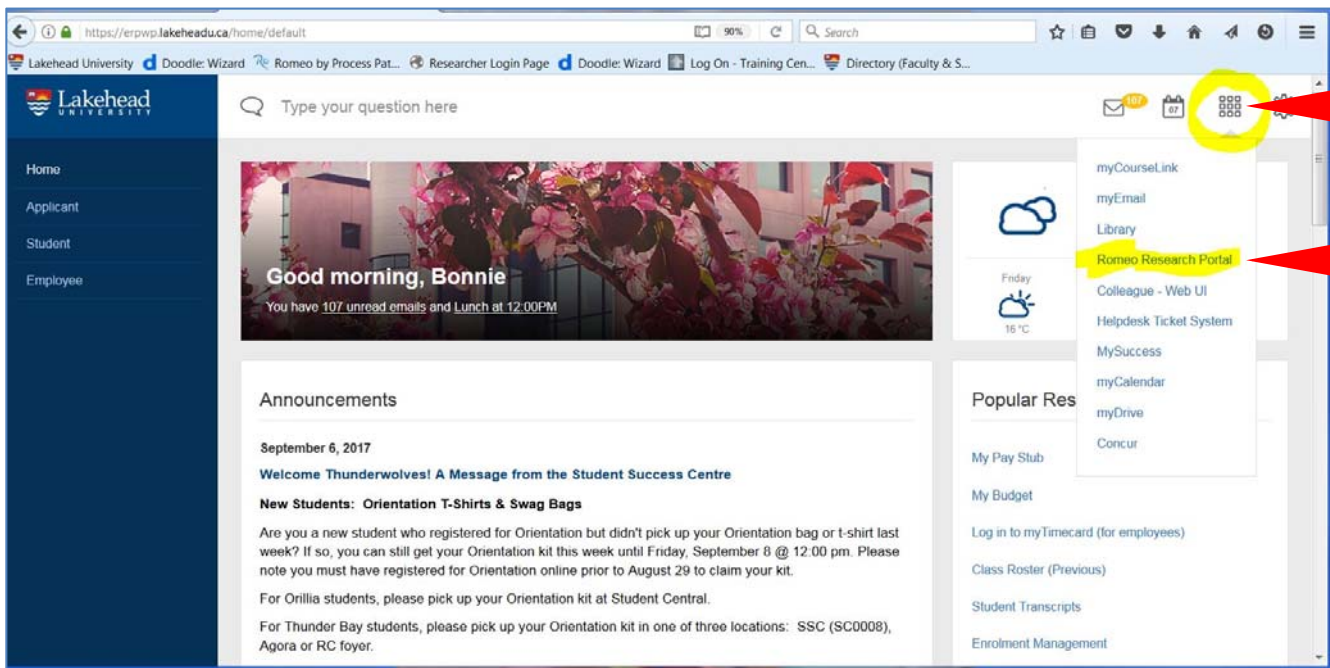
https://erpwp.lakeheadu.ca/home/default 90% Search

Lakehead University Doodle: Wizard Romeo by Process Pat... Researcher Login Page Doodle: Wizard Log On - Training Cen... Directory (Faculty & S...

Lakehead UNIVERSITY

Type your question here

107

07

Home

Applicant

Student

Employee

Good morning, Bonnie

You have 107 unread emails and Lunch at 12:00PM

Friday

16 °C

myCourseLink

myEmail

Library

Romeo Research Portal

Colleague - Web UI

Helpdesk Ticket System

MySuccess

myCalendar

myDrive

Concur

Announcements

September 6, 2017

Welcome Thunderwolves! A Message from the Student Success Centre

New Students: Orientation T-Shirts & Swag Bags

Are you a new student who registered for Orientation but didn't pick up your Orientation bag or t-shirt last week? If so, you can still get your Orientation kit this week until Friday, September 8 @ 12:00 pm. Please note you must have registered for Orientation online prior to August 29 to claim your kit.

For Orillia students, please pick up your Orientation kit at Student Central.

For Thunder Bay students, please pick up your Orientation kit in one of three locations: SSC (SC0008), Agora or RC foyer.

Popular Res

My Pay Stub

My Budget

Log in to myTimecard (for employees)

Class Roster (Previous)

Student Transcripts

Enrolment Management